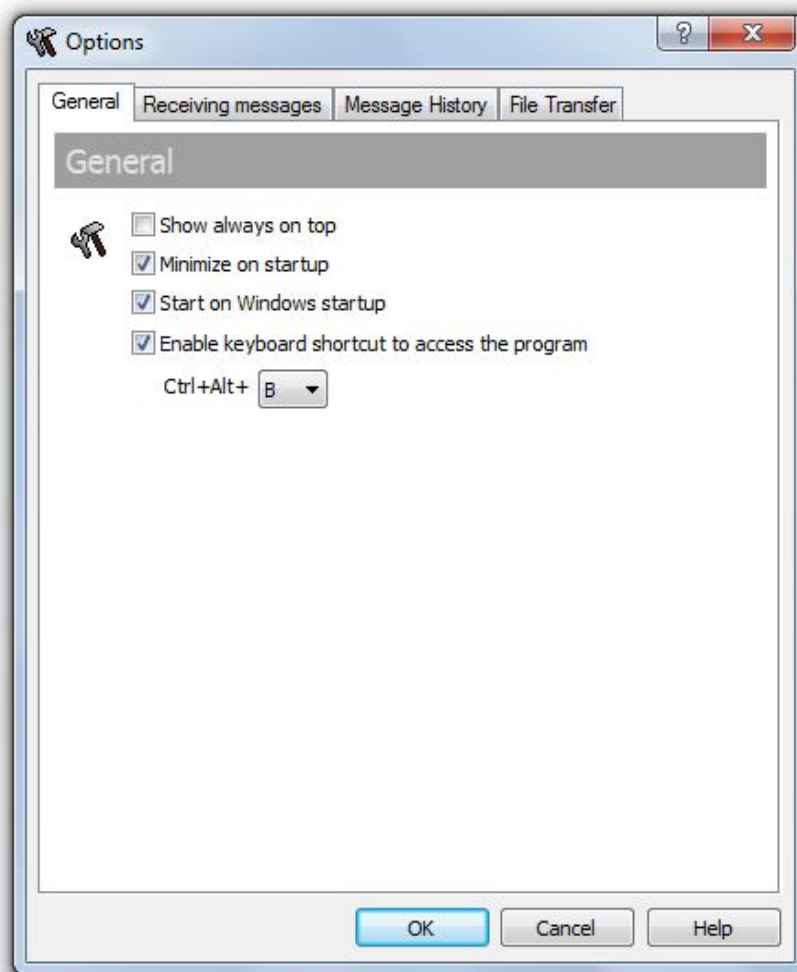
Options

?

X

General

Receiving messages

Message History

File Transfer

General

Show always on top

Minimize on startup

Start on Windows startup

Enable keyboard shortcut to access the program

Ctrl+Alt+ B

OK

Cancel

Help